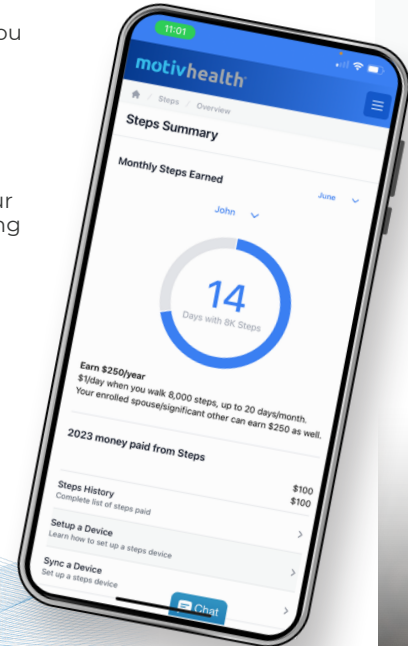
ou

ur
ng

11:01

motivhealth

Steps / Overview

Steps Summary

Monthly Steps Earned

June

John

14
Days with 8K Steps

Earn $250/year
$1/day when you walk 8,000 steps, up to 20 days/month.
Your enrolled spouse/significant other can earn $250 as well.

2023 money paid from Steps

Steps History
Complete list of steps paid
$100
$100

Setup a Device
Learn how to set up a steps device

Sync a Device
Set up a steps device

Chat